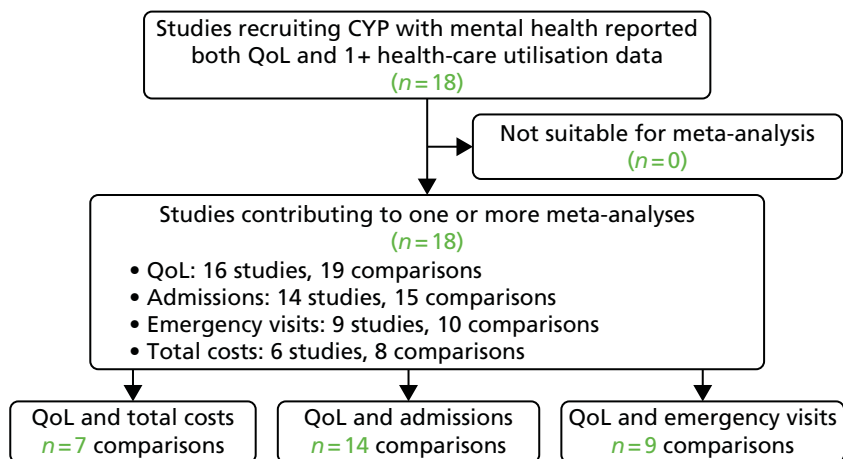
Studies recruiting CYP with mental health reported both QoL and 1+ health-care utilisation data
($n=18$)

Not suitable for meta-analysis
($n=0$)

Studies contributing to one or more meta-analyses
($n=18$)
• QoL: 16 studies, 19 comparisons
• Admissions: 14 studies, 15 comparisons
• Emergency visits: 9 studies, 10 comparisons
• Total costs: 6 studies, 8 comparisons

QoL and total costs
$n=7$ comparisons

QoL and admissions
$n=14$ comparisons

QoL and emergency visits
$n=9$ comparisons